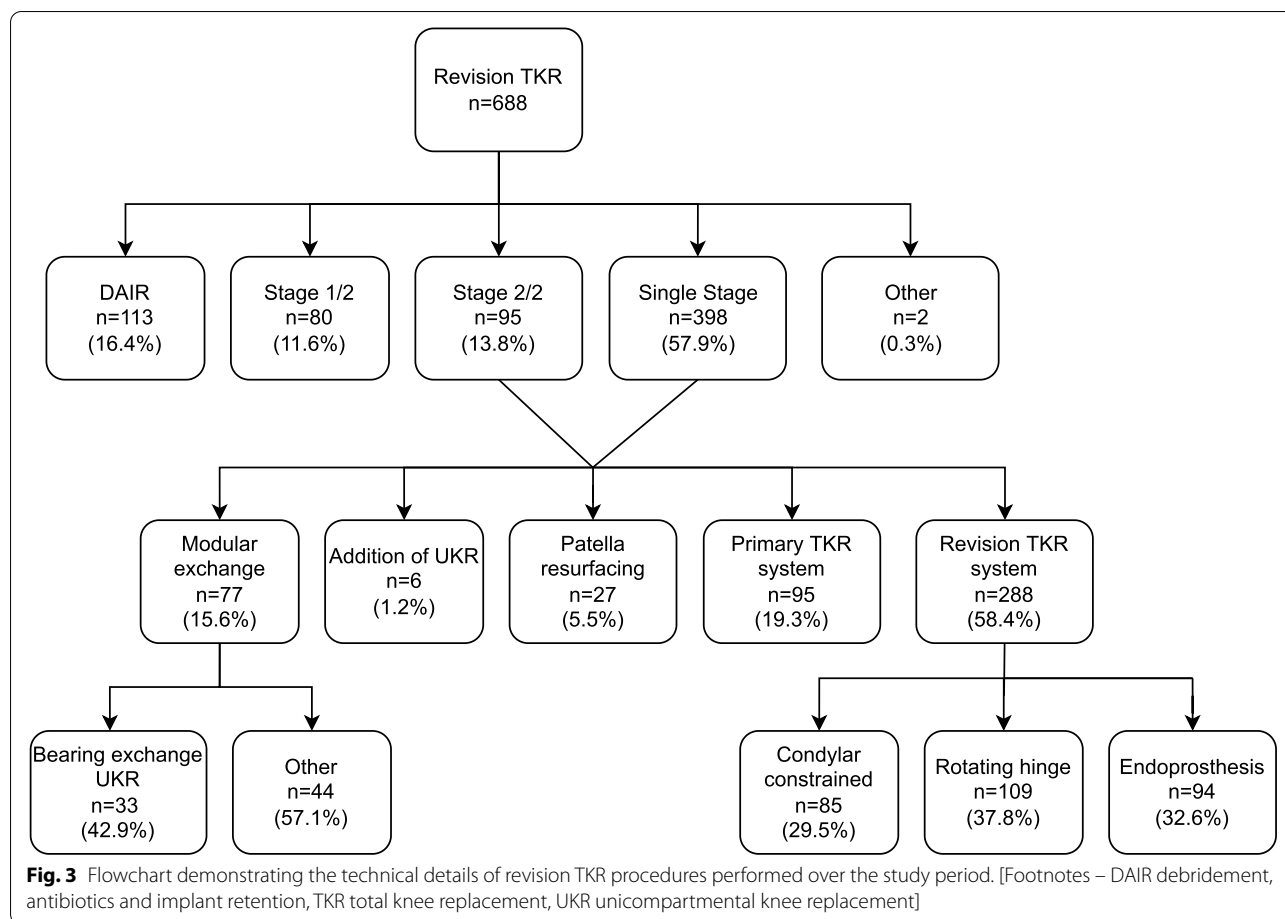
Revision TKR
n=688

DAIR
n=113
(16.4%)

Stage 1/2
n=80
(11.6%)

Stage 2/2
n=95
(13.8%)

Single Stage
n=398
(57.9%)

Other
n=2
(0.3%)

Modular exchange
n=77
(15.6%)

Addition of UKR
n=6
(1.2%)

Patella resurfacing
n=27
(5.5%)

Primary TKR system
n=95
(19.3%)

Revision TKR system
n=288
(58.4%)

Bearing exchange UKR
n=33
(42.9%)

Other
n=44
(57.1%)

Condylar constrained
n=85
(29.5%)

Rotating hinge
n=109
(37.8%)

Endoprosthesis
n=94
(32.6%)

**Fig. 3** Flowchart demonstrating the technical details of revision TKR procedures performed over the study period. [Footnotes – DAIR debridement, antibiotics and implant retention, TKR total knee replacement, UKR unicompartmental knee replacement]